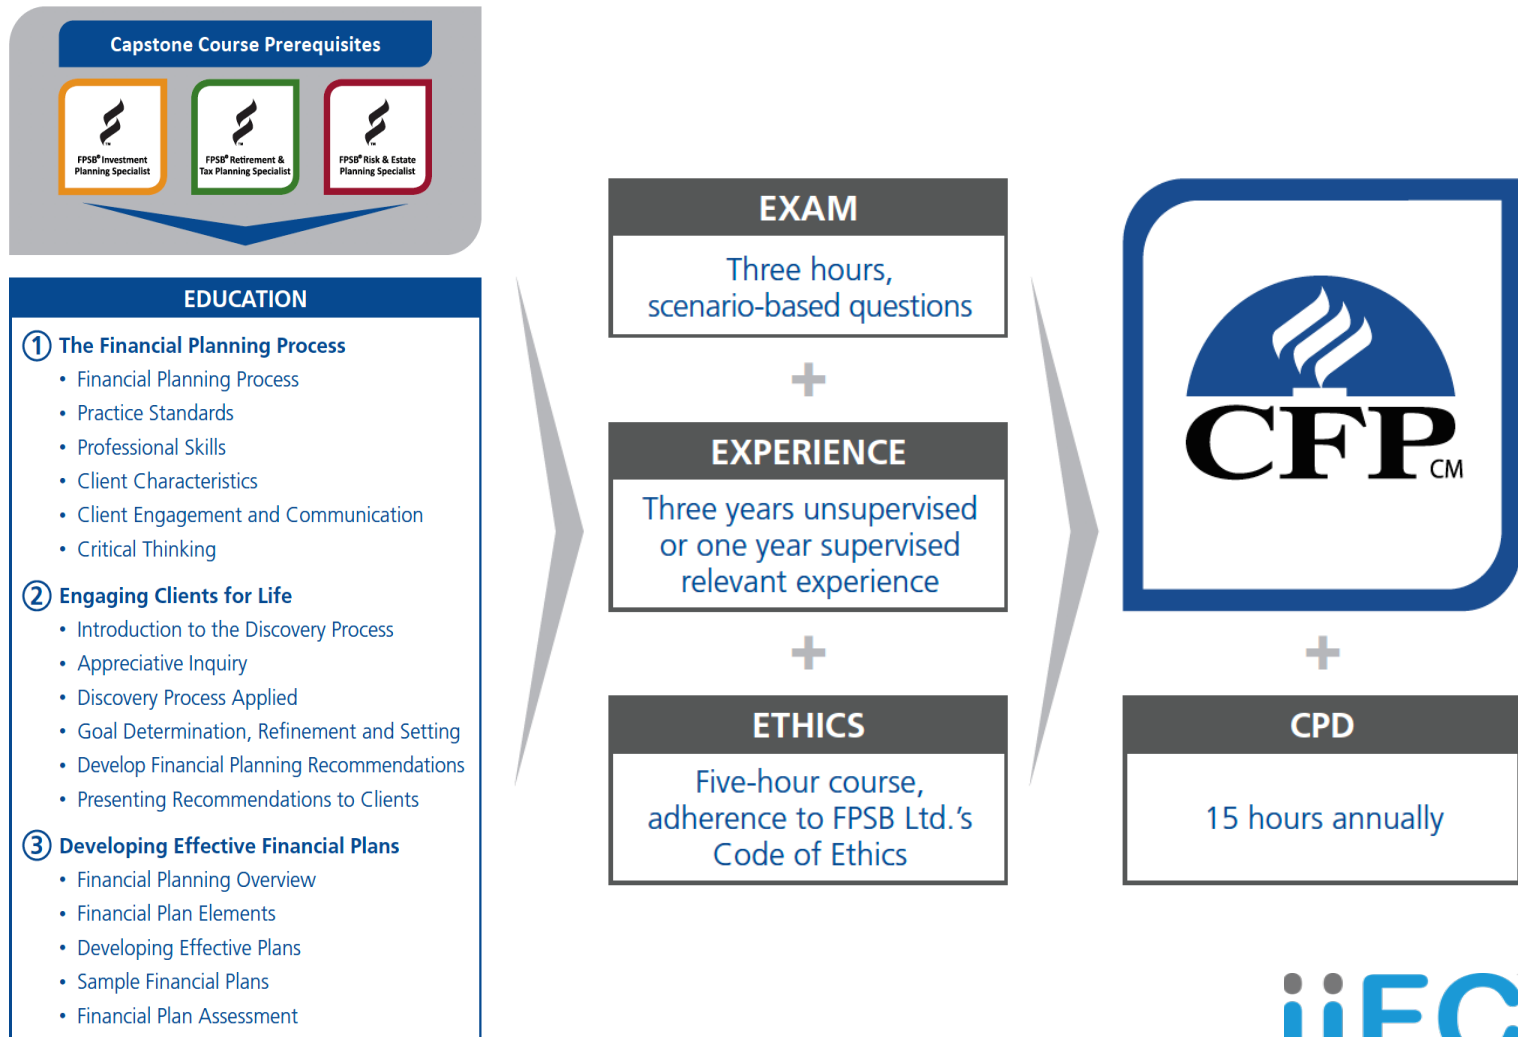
Capstone Course Prerequisites

FPSB® Investment Planning Specialist

FPSB® Retirement & Tax Planning Specialist

FPSB® Risk & Estate Planning Specialist

EDUCATION

1 The Financial Planning Process
• Financial Planning Process
• Practice Standards
• Professional Skills
• Client Characteristics
• Client Engagement and Communication
• Critical Thinking

2 Engaging Clients for Life
• Introduction to the Discovery Process
• Appreciative Inquiry
• Discovery Process Applied
• Goal Determination, Refinement and Setting
• Develop Financial Planning Recommendations
• Presenting Recommendations to Clients

3 Developing Effective Financial Plans
• Financial Planning Overview
• Financial Plan Elements
• Developing Effective Plans
• Sample Financial Plans
• Financial Plan Assessment

EXAM

Three hours, scenario-based questions

+

EXPERIENCE

Three years unsupervised or one year supervised relevant experience

+

ETHICS

Five-hour course, adherence to FPSB Ltd.'s Code of Ethics

CFP CM

+

CPD

15 hours annually

iiFC